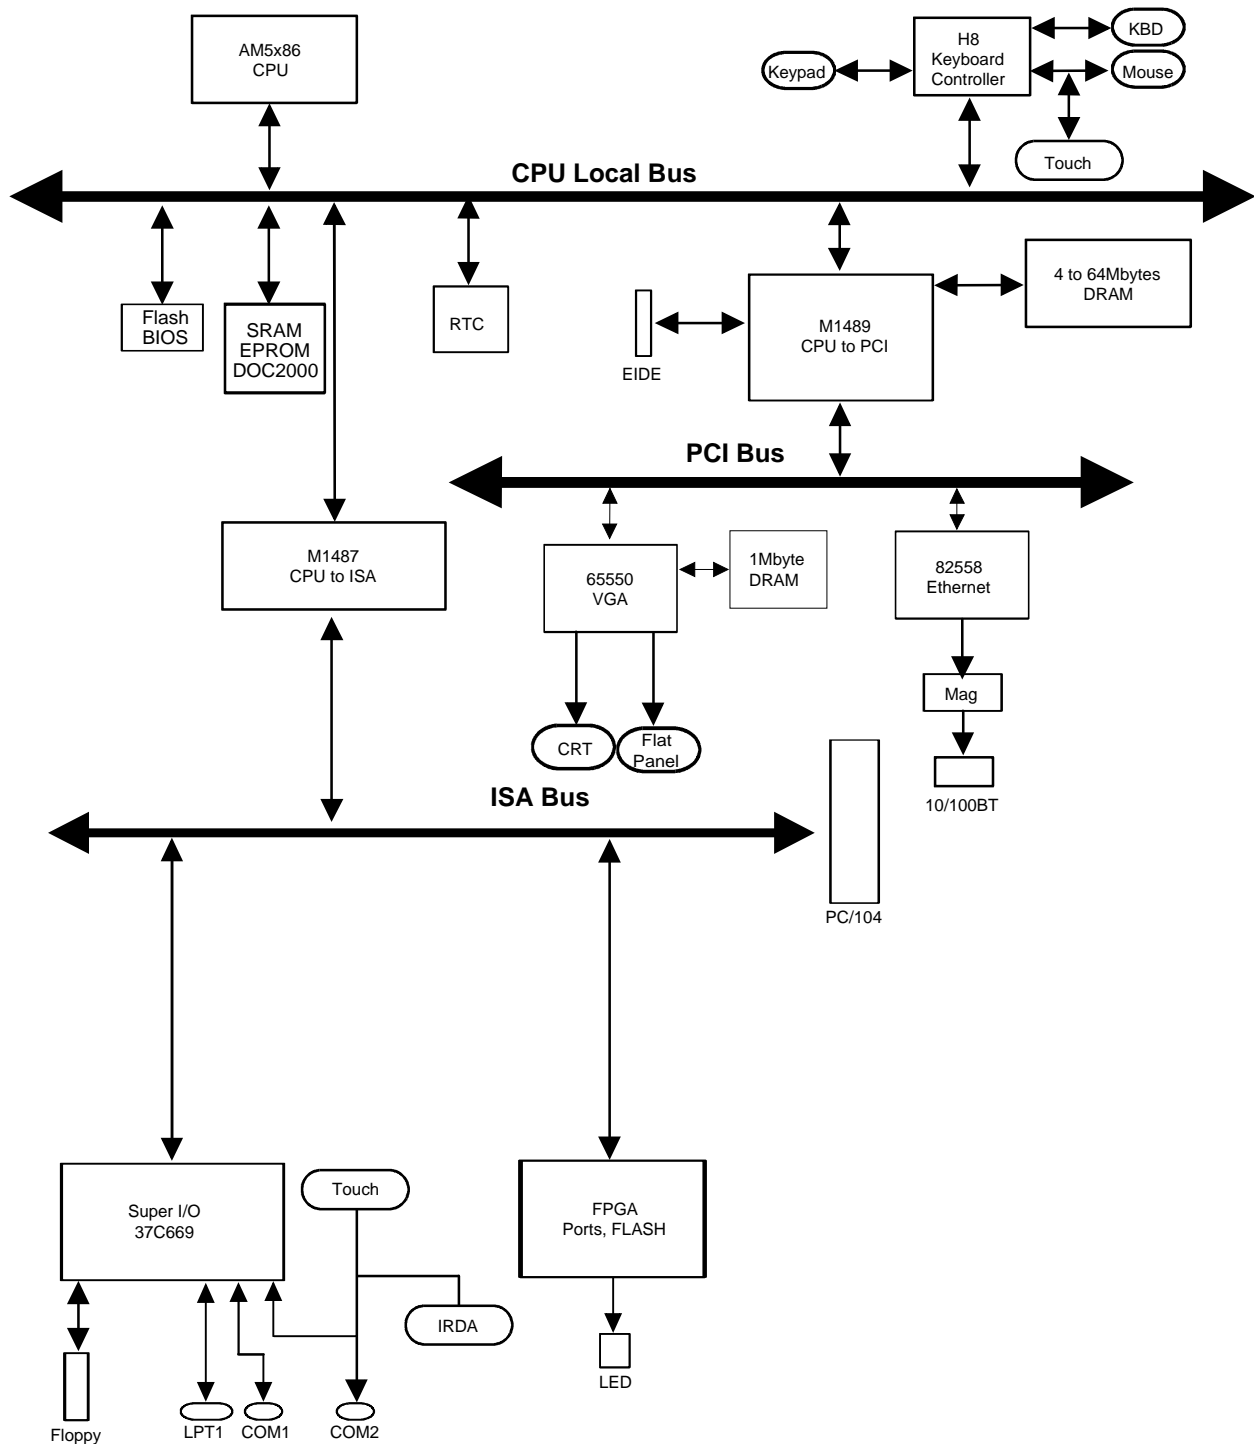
AM5x86
CPU

H8
Keyboard
Controller

KBD

Keypad

Mouse

Touch

CPU Local Bus

Flash
BIOS

SRAM
EPROM
DOC2000

RTC

4 to 64Mbytes
DRAM

EIDE

M1489
CPU to PCI

PCI Bus

M1487
CPU to ISA

65550
VGA

1Mbyte
DRAM

82558
Ethernet

Mag

CRT

Flat
Panel

10/100BT

ISA Bus

PC/104

Super I/O
37C669

Touch

FPGA
Ports, FLASH

IRDA

LED

Floppy

LPT1

COM1

COM2